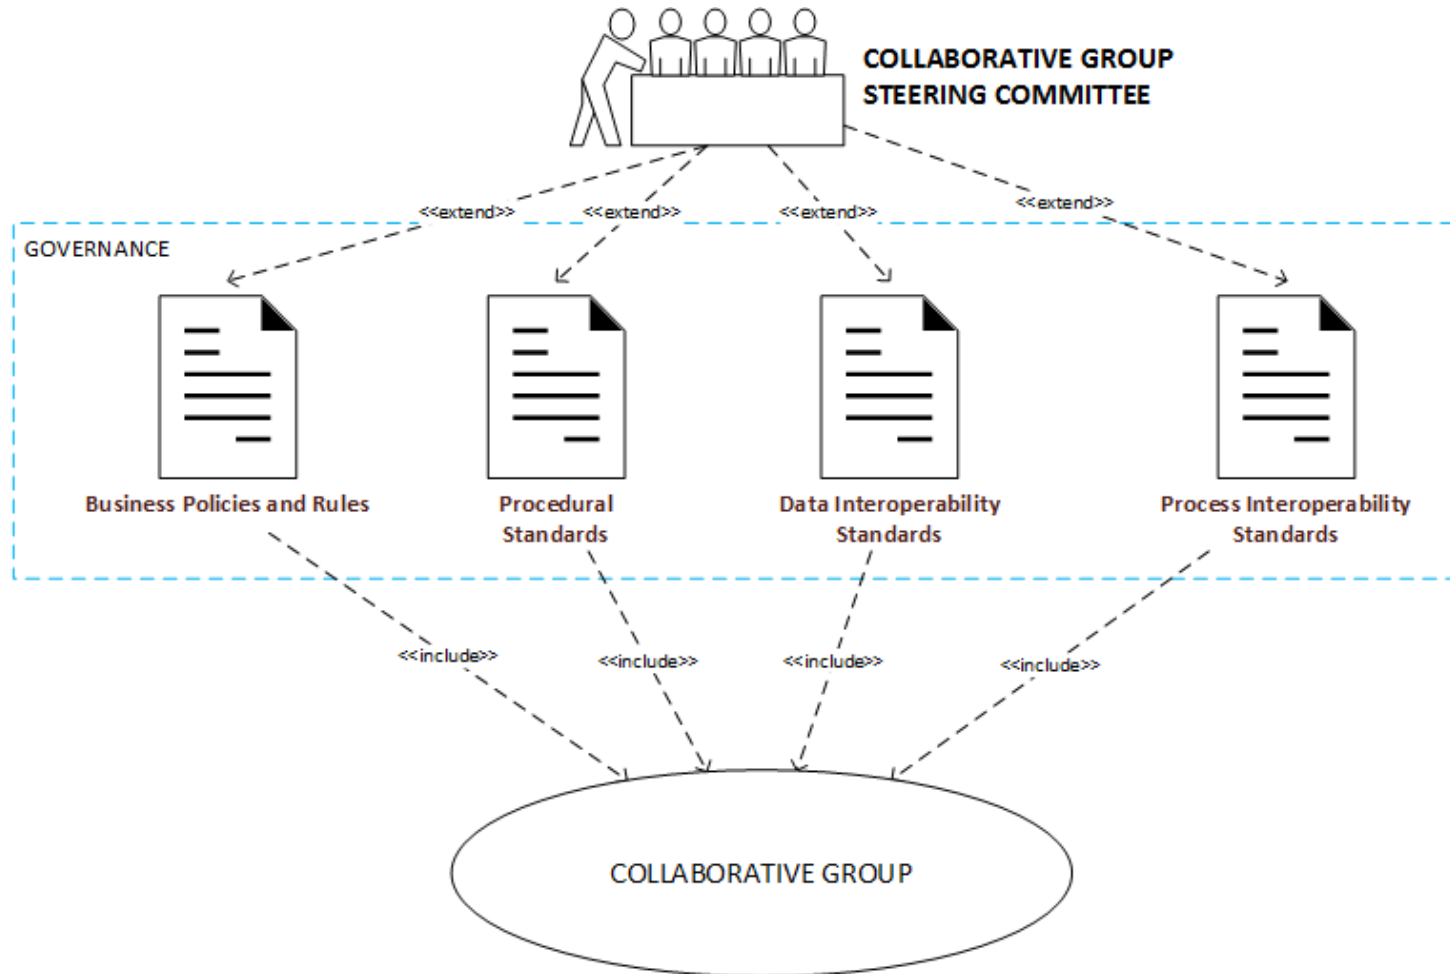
COLLABORATIVE GROUP STEERING COMMITTEE

<<extend>>

<<extend>>

<<extend>>

<<extend>>

GOVERNANCE

Business Policies and Rules

Procedural Standards

Data Interoperability Standards

Process Interoperability Standards

<<include>>

<<include>>

<<include>>

<<include>>

COLLABORATIVE GROUP